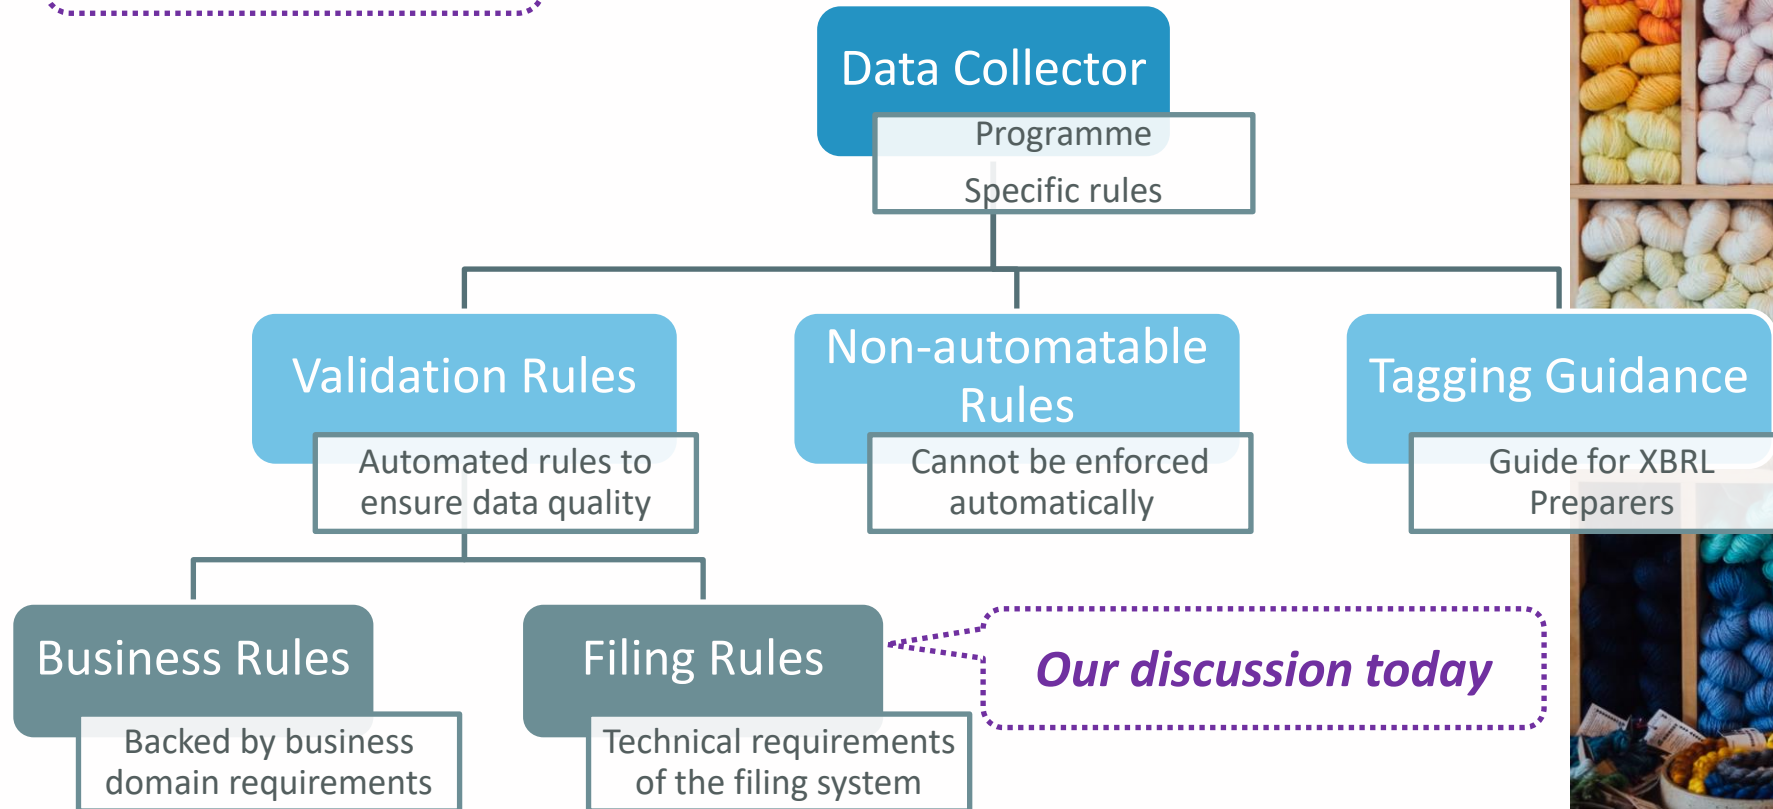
Data Collector

Programme Specific rules

Validation Rules

Automated rules to ensure data quality

Non-automatable Rules

Cannot be enforced automatically

Tagging Guidance

Guide for XBRL Preparers

Business Rules

Backed by business domain requirements

Filing Rules

Technical requirements of the filing system

Our discussion today